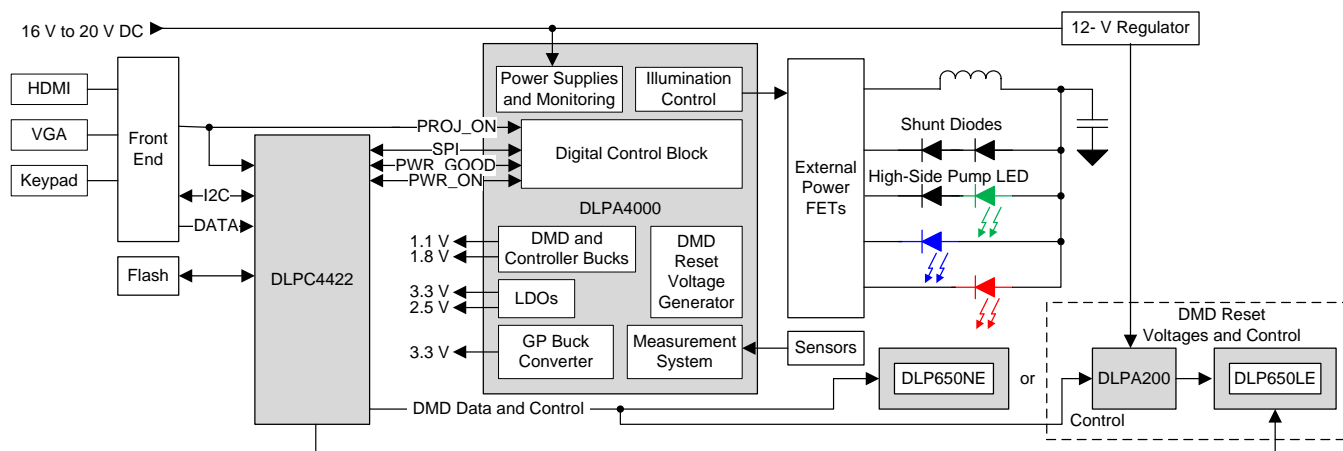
16 V to 20 V DC

12- V Regulator

HDMI

VGA

Keypad

Front End

I2C

DATA

Flash

DLPC4422

PROJ_ON

SPI

PWR_GOOD

PWR_ON

Power Supplies and Monitoring

Illumination Control

Digital Control Block

DLPA4000

1.1 V

1.8 V

DMD and Controller Bucks

DMD Reset Voltage Generator

3.3 V

2.5 V

LDOs

3.3 V

GP Buck Converter

Measurement System

External Power FETs

Shunt Diodes

High-Side Pump LED

Sensors

DLP650NE

or

DMD Reset Voltages and Control

DLPA200

DLP650LE

DMD Data and Control

Control